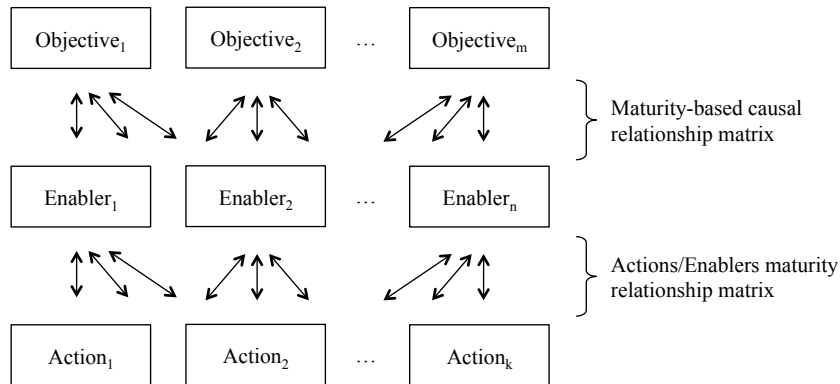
Objective$_1$ Objective$_2$ … Objective$_m$

Maturity-based causal relationship matrix

Enabler$_1$ Enabler$_2$ … Enabler$_n$

Actions/Enablers maturity relationship matrix

Action$_1$ Action$_2$ … Action$_k$